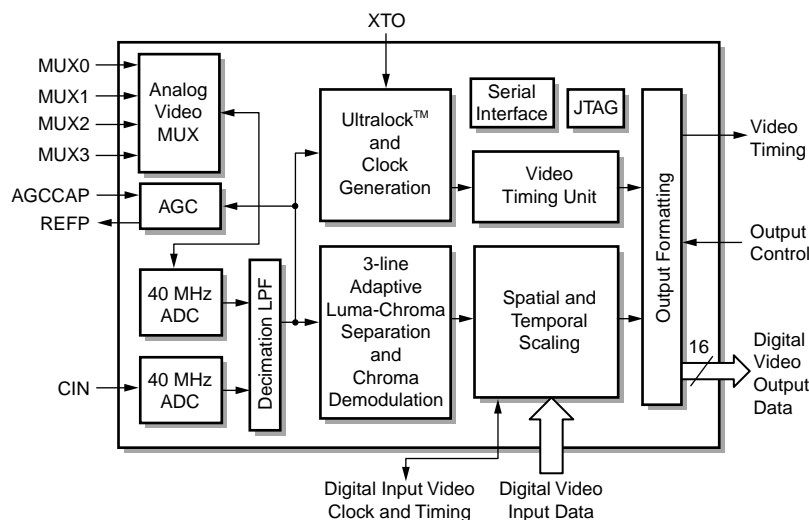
XTO

MUX0
MUX1
MUX2
MUX3
AGCCAP
REFP
CIN

Analog Video MUX

AGC

40 MHz ADC

40 MHz ADC

Decimation LPF

Ultralock™ and Clock Generation

3-line Adaptive Luma-Chroma Separation and Chroma Demodulation

Serial Interface

JTAG

Video Timing Unit

Spatial and Temporal Scaling

Output Formatting

Video Timing

Output Control

16

Digital Video Output Data

Digital Input Video Clock and Timing

Digital Video Input Data